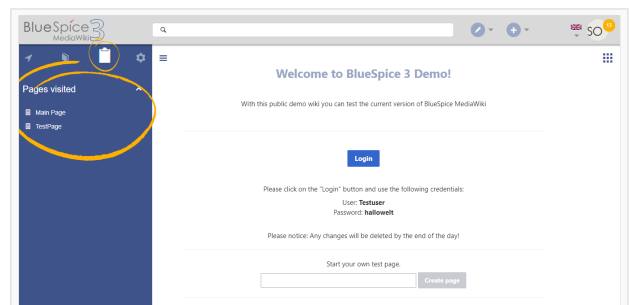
BlueSpice 3 MediaWiki

SO 10

Pages visited

Main Page

TestPage

Welcome to BlueSpice 3 Demo!

With this public demo wiki you can test the current version of BlueSpice MediaWiki

Login

Please click on the "Login" button and use the following credentials:

User: Testuser

Password: hallowelt

Please notice: Any changes will be deleted by the end of the day!

Start your own test page.

Create page